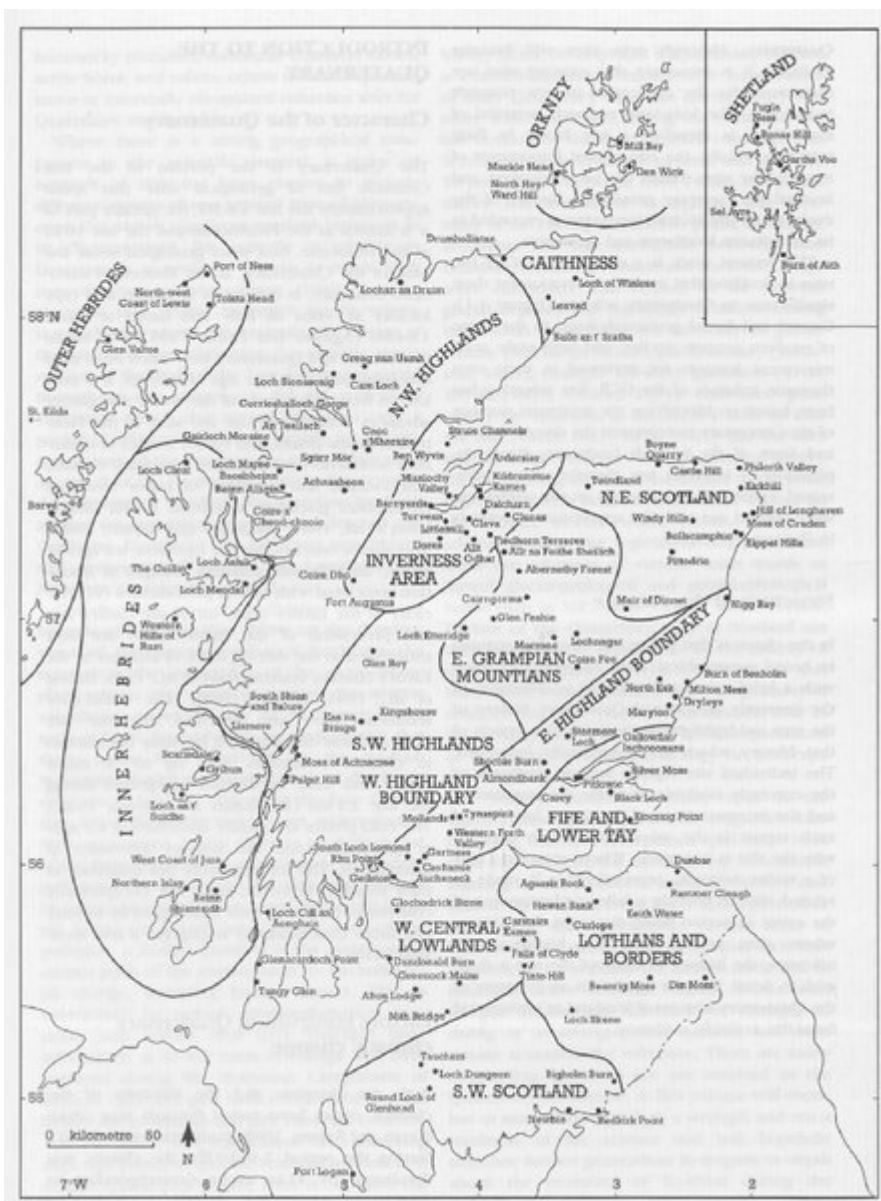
ORKNEY
Mill Bay
Mackie Head
Den Wick
North Hoy
Ward Hill

SHETLAND
Fugla Ness
Ronas Hill
Garths Voe
Sel Ayre
Burn of Aith

OUTER HEBRIDES
Port of Ness
North-west Coast of Lewis
Toista Head
58°N
Glen Valtos
St. Kilda
Loch Clair
Barra

Drumbeliather
CAITHNESS
Loch of Winless
Lochan an Druim
Loth
Baile an t' Sratha

N.W. HIGHLANDS
Creag nan Uamh
Loch Sionascaig
Cam Loch
Corrieshalloch Gorge
An Teallach
Cnoc a'Mhoraire
Gairloch Moraine
Loch Maree
Beinn Eighe
Sgùrr Mòr
Ben Wyvis
Beinn Alligin
Achnasheen
Muirtown Valley
Coire a' Cheud-chnoic
Barryards
Strath Channels
Ardersier
Kildrummie Kames
Dalcharn
Torness
Littlemill
Clava
Clunas
Dores
Allt Odhar
Findhorn Terraces
Allt na Feithe Sheilich
The Cuillin
Loch Ashaig
Loch Meoble
Coire Dho
INVERNESS AREA
Fort Augustus
Abernethy Forest
Cairngorms
Glen Feshie
Western Hills of Rum
57
INNER HEBRIDES

Boyne Quarry
Castle Hill
Philorth Valley
Teindland
N.E. SCOTLAND
Kirkhill
Hill of Longhaven
Moss of Cruden
Windy Hills
Bellscamphie
Kippet Hills
Pittodrie
Mains of Dinnet
Nigg Bay

E. GRAMPIAN MOUNTAINS
Morrone
Lochnagar
Coire Fee
Loch Etteridge
Glen Roy
E. HIGHLAND BOUNDARY
Burn of Benholm
North Esk
Milton Ness
Dryleys
Maryton
Gallowflat
Inchcoonans
Stormont Loch
Silver Moss
Black Loch
Almondbank
Shochie Burn
Pitlowie
Carey
Kinnoull Point

South Shian and Baluro
Lismore
Kingshouse
Elan na Bruaiche
Moss of Achnacree
Scanlastle
Oronsay
Loch an t'Suidhe
Pulpit Hill
S.W. HIGHLANDS
W. HIGHLAND BOUNDARY
Mollands
Tynaspirit
Western Forth Valley
Gartness
South Loch Lomond
Rhu Point
Geilston
Cashnane
Auchenreoch
FIFE AND LOWER TAY
Dunbar
Agassiz Rock
Rammer Cleugh
56
West Coast of Jura
Northern Islay
Beinn Shiantaidh
Loch Cill an Aonghais
Clochodrick Stone
Hewan Bank
Carlops
Keith Water
Carstairs Kames
Falls of Clyde
W. CENTRAL LOWLANDS
LOTHIANS AND BORDERS
Glenacardoch Point
Dundonald Burn
Greenock Mains
Tangy Glen
Tinto Hill
Afton Lodge
Beanrig Moss
Din Moss
Nith Bridge
Loch Skene
Teuchers
Loch Dungeon
Round Loch of Glenhead
Bigholm Burn
S.W. SCOTLAND
Newbie
Redkirk Point
Port Logan
55
0 kilometre 50
N
7°W
6
5
4
3
2